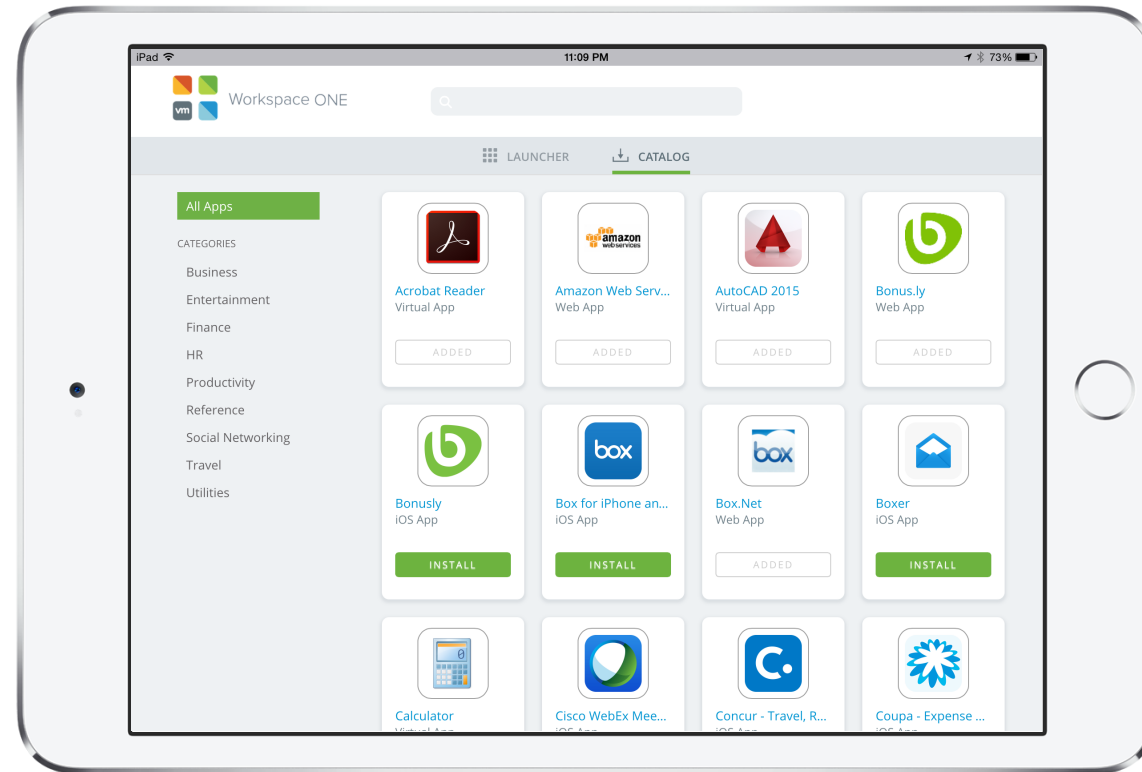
iPad 11:09 PM 73%

vm Workspace ONE

LAUNCHER CATALOG

All Apps

CATEGORIES

Business

Entertainment

Finance

HR

Productivity

Reference

Social Networking

Travel

Utilities

amazon web services

Acrobat Reader
Virtual App
ADDED

Amazon Web Serv...
Web App
ADDED

AutoCAD 2015
Virtual App
ADDED

Bonus.ly
Web App
ADDED

Bonusly
iOS App
INSTALL

box

Box for iPhone an...
iOS App
INSTALL

box

Box.Net
Web App
ADDED

Boxer
iOS App
INSTALL

Calculator
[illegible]

Cisco WebEx Mee...
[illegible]

Concur - Travel, R...
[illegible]

Coupa - Expense ...
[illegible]